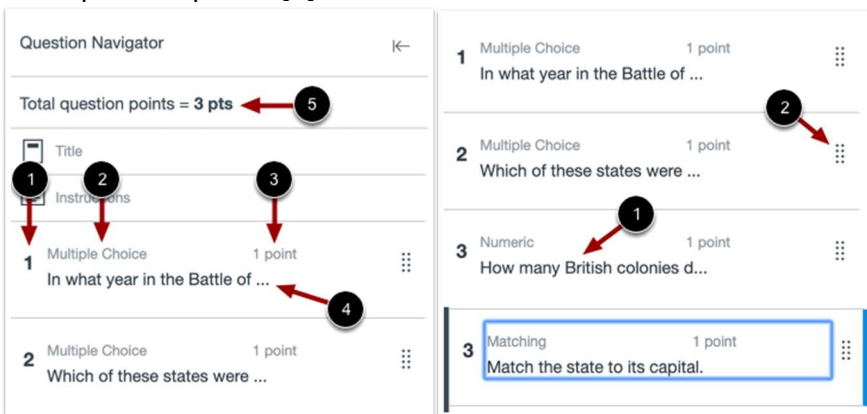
Question Navigator

Total question points = **3 pts** 5

Title

1 2 3

Instructions

1 Multiple Choice 1 point
In what year in the Battle of ... 4

2 Multiple Choice 1 point
Which of these states were ...

1 Multiple Choice 1 point
In what year in the Battle of ...

2

2 Multiple Choice 1 point
Which of these states were ...

1

3 Numeric 1 point
How many British colonies d...

3 Matching 1 point
Match the state to its capital.